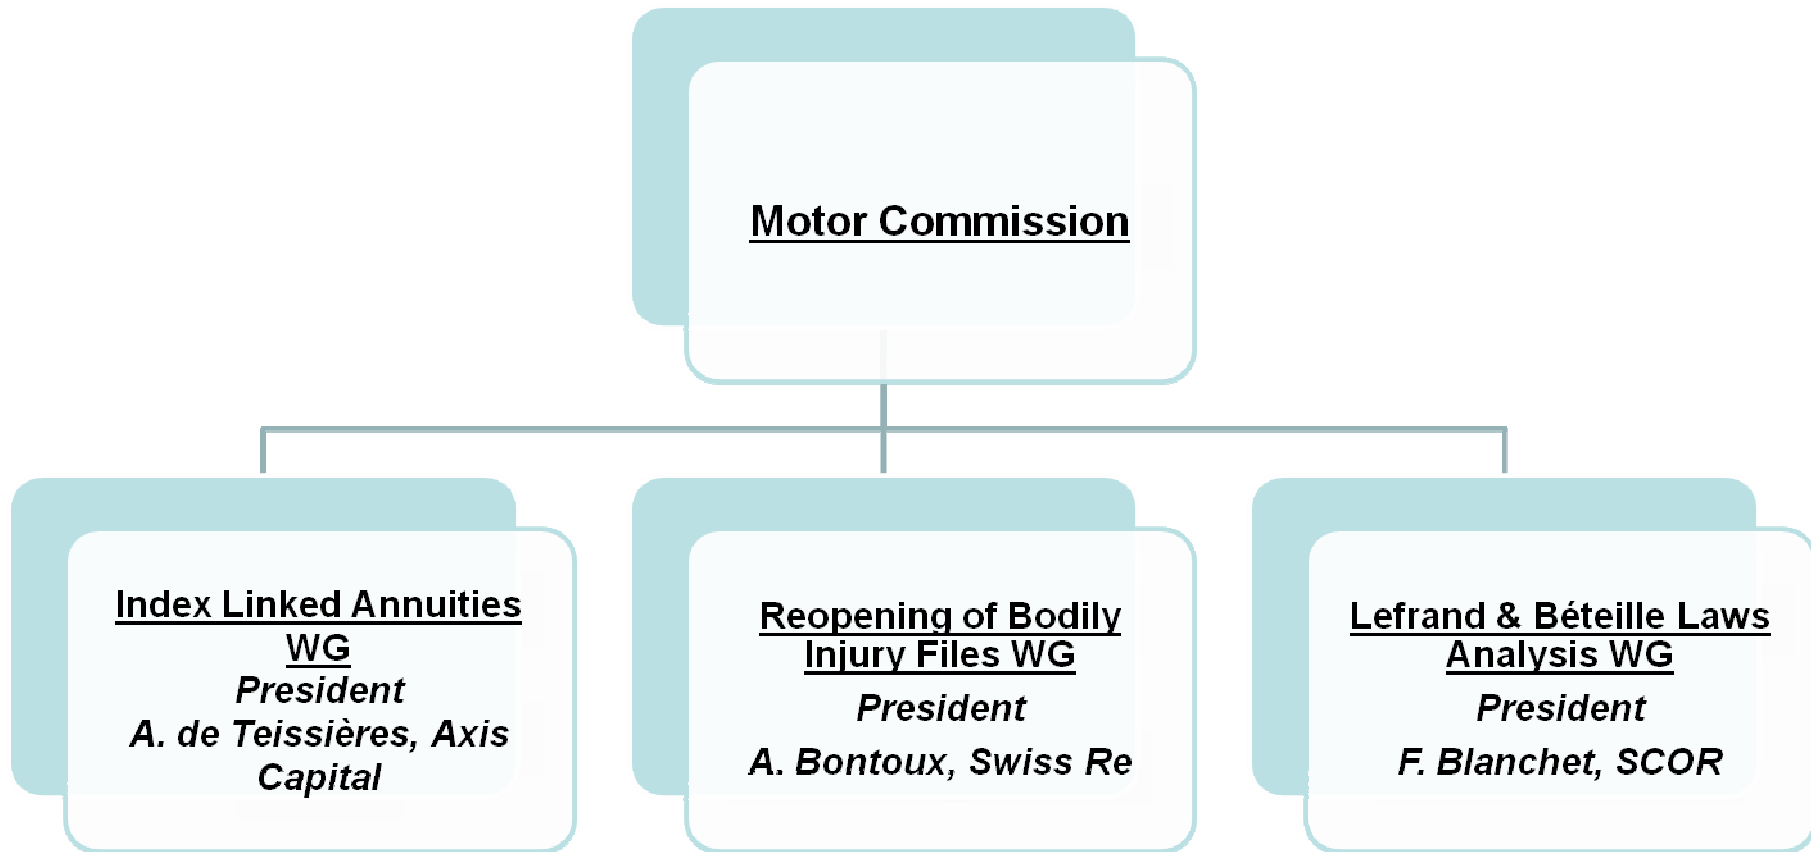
Motor Commission

Index Linked Annuities WG
President
A. de Teissières, Axis Capital

Reopening of Bodily Injury Files WG
President
A. Bontoux, Swiss Re

Lefrand & Béteille Laws Analysis WG
President
F. Blanchet, SCOR